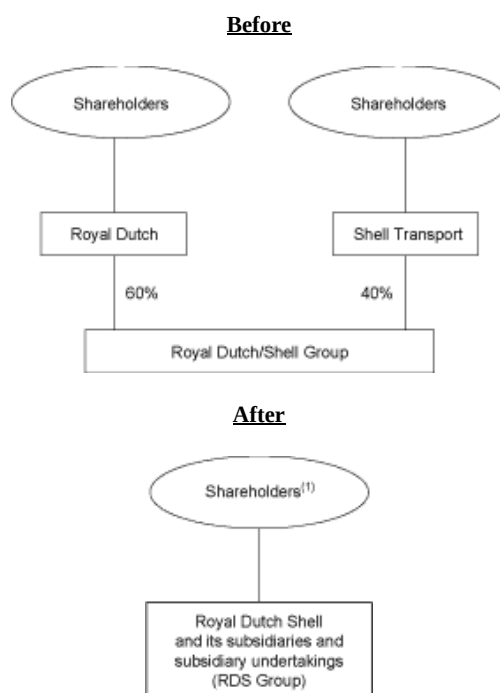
Before

Shareholders

Shareholders

Royal Dutch

Shell Transport

60%

40%

Royal Dutch/Shell Group

After

Shareholders$^{(1)}$

Royal Dutch Shell and its subsidiaries and subsidiary undertakings (RDS Group)